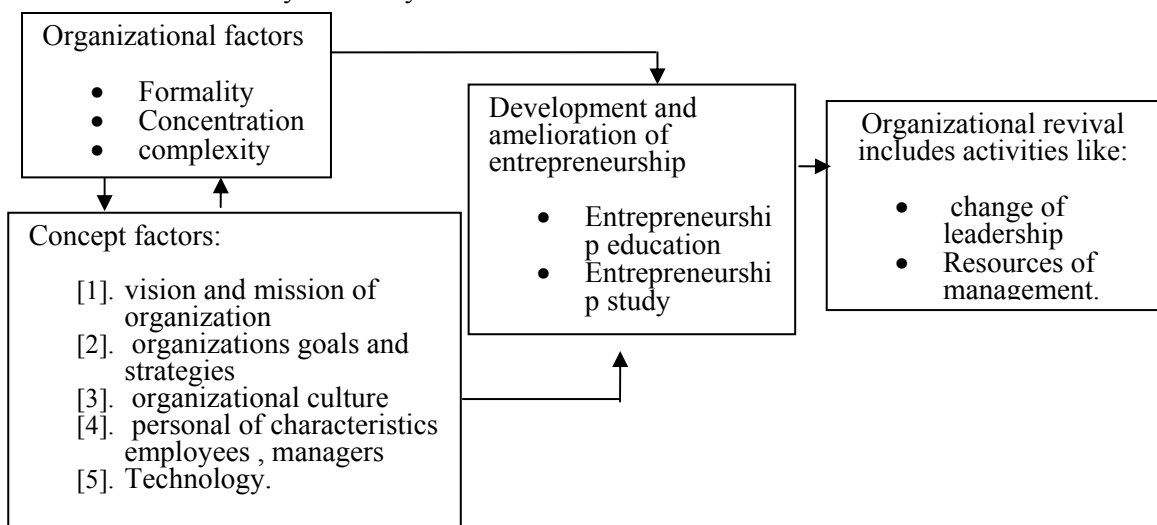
Organizational factors

- Formality
- Concentration
- complexity

Development and amelioration of entrepreneurship

- Entrepreneurship education
- Entrepreneurship study

Organizational revival includes activities like:

- change of leadership
- Resources of management.

Concept factors:

[1]. vision and mission of organization
[2]. organizations goals and strategies
[3]. organizational culture
[4]. personal of characteristics employees , managers
[5]. Technology.